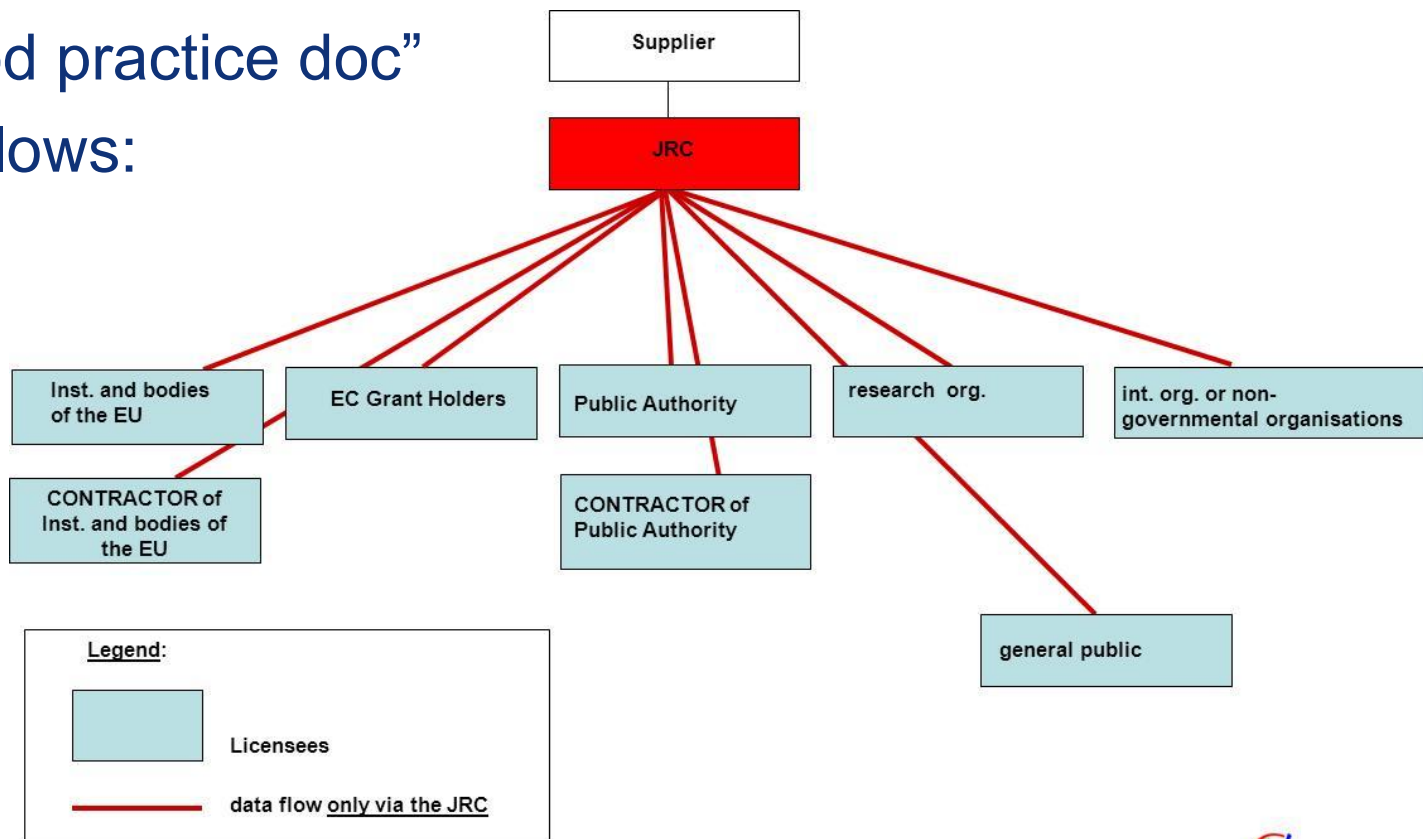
d practice doc"
lows:

Supplier

JRC

Inst. and bodies of the EU

EC Grant Holders

Public Authority

research org.

int. org. or non-governmental organisations

CONTRACTOR of Inst. and bodies of the EU

CONTRACTOR of Public Authority

general public

Legend:

Licensees

data flow only via the JRC